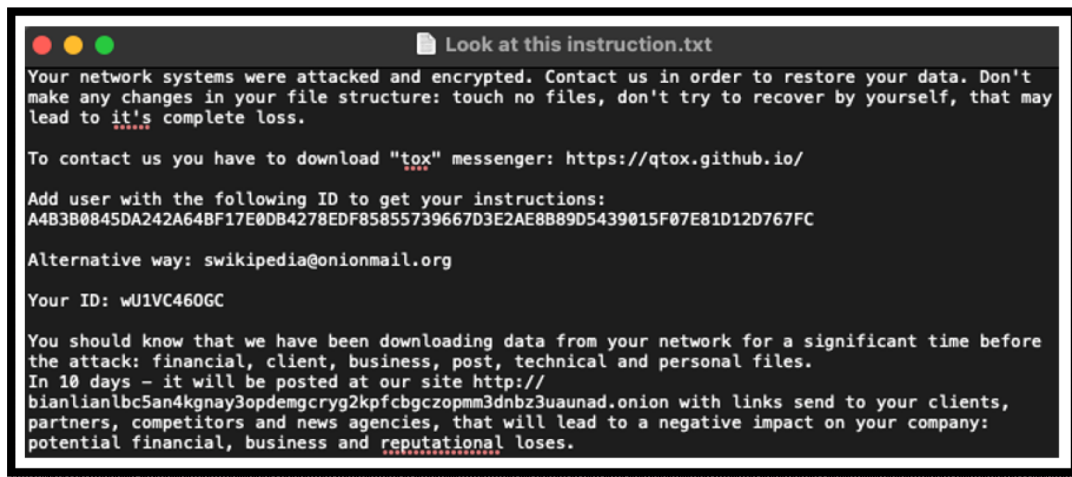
Look at this instruction.txt

Your network systems were attacked and encrypted. Contact us in order to restore your data. Don't make any changes in your file structure: touch no files, don't try to recover by yourself, that may lead to it's complete loss.

To contact us you have to download "tox" messenger: https://qtox.github.io/

Add user with the following ID to get your instructions:
A4B3B0845DA242A64BF17E0DB4278EDF85855739667D3E2AE8B89D5439015F07E81D12D767FC

Alternative way: swikipedia@onionmail.org

Your ID: wU1VC460GC

You should know that we have been downloading data from your network for a significant time before the attack: financial, client, business, post, technical and personal files.
In 10 days – it will be posted at our site http://
bianlianlbc5an4kgnay3opdemgcryg2kpfcbgczopmm3dnbz3uaunad.onion with links send to your clients, partners, competitors and news agencies, that will lead to a negative impact on your company: potential financial, business and reputational loses.